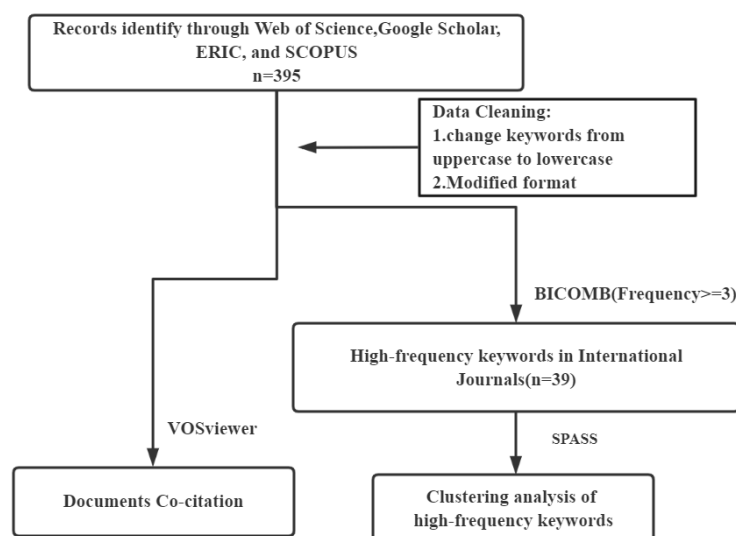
Records identify through Web of Science,Google Scholar, ERIC, and SCOPUS
n=395

Data Cleaning:
1.change keywords from uppercase to lowercase
2.Modified format

BICOMB(Frequency>=3)

High-frequency keywords in International Journals(n=39)

VOSviewer

SPASS

Documents Co-citation

Clustering analysis of high-frequency keywords